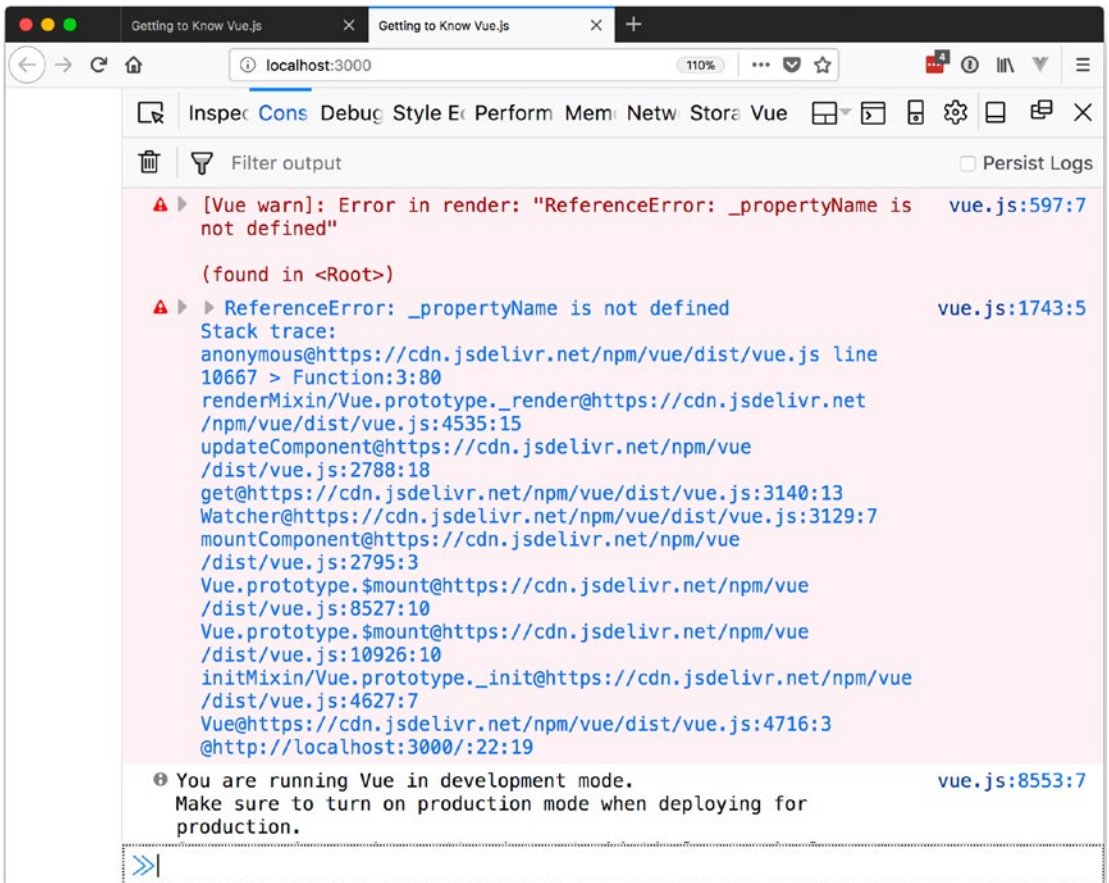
Getting to Know Vue.js
Getting to Know Vue.js
+
localhost:3000
110%
4
Inspec Cons Debug Style Ec Perform Mem Netw Stora Vue
Filter output
Persist Logs
[Vue warn]: Error in render: "ReferenceError: _propertyName is not defined"

(found in <Root>)
vue.js:597:7
ReferenceError: _propertyName is not defined
Stack trace:
anonymous@https://cdn.jsdelivr.net/npm/vue/dist/vue.js line 10667 > Function:3:80
renderMixin/Vue.prototype._render@https://cdn.jsdelivr.net/npm/vue/dist/vue.js:4535:15
updateComponent@https://cdn.jsdelivr.net/npm/vue/dist/vue.js:2788:18
get@https://cdn.jsdelivr.net/npm/vue/dist/vue.js:3140:13
Watcher@https://cdn.jsdelivr.net/npm/vue/dist/vue.js:3129:7
mountComponent@https://cdn.jsdelivr.net/npm/vue/dist/vue.js:2795:3
Vue.prototype.$mount@https://cdn.jsdelivr.net/npm/vue/dist/vue.js:8527:10
Vue.prototype.$mount@https://cdn.jsdelivr.net/npm/vue/dist/vue.js:10926:10
initMixin/Vue.prototype._init@https://cdn.jsdelivr.net/npm/vue/dist/vue.js:4627:7
Vue@https://cdn.jsdelivr.net/npm/vue/dist/vue.js:4716:3
@http://localhost:3000/:22:19
vue.js:1743:5
You are running Vue in development mode.
Make sure to turn on production mode when deploying for production.
vue.js:8553:7